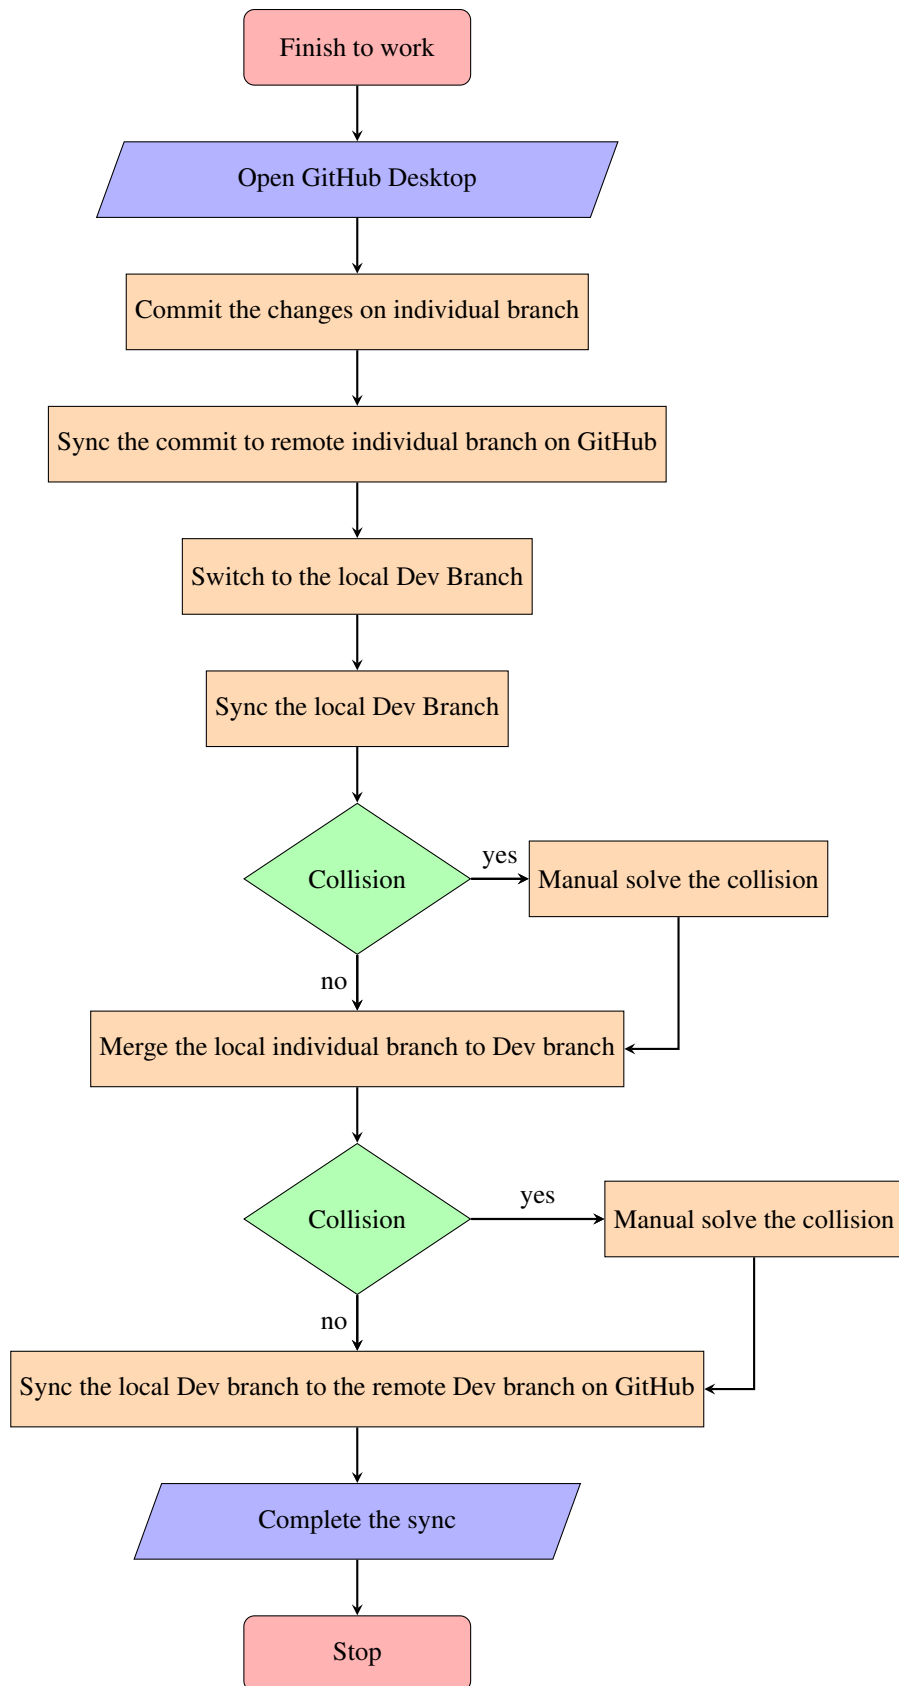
Finish to work

Open GitHub Desktop

Commit the changes on individual branch

Sync the commit to remote individual branch on GitHub

Switch to the local Dev Branch

Sync the local Dev Branch

Collision

yes

Manual solve the collision

no

Merge the local individual branch to Dev branch

Collision

yes

Manual solve the collision

no

Sync the local Dev branch to the remote Dev branch on GitHub

Complete the sync

Stop